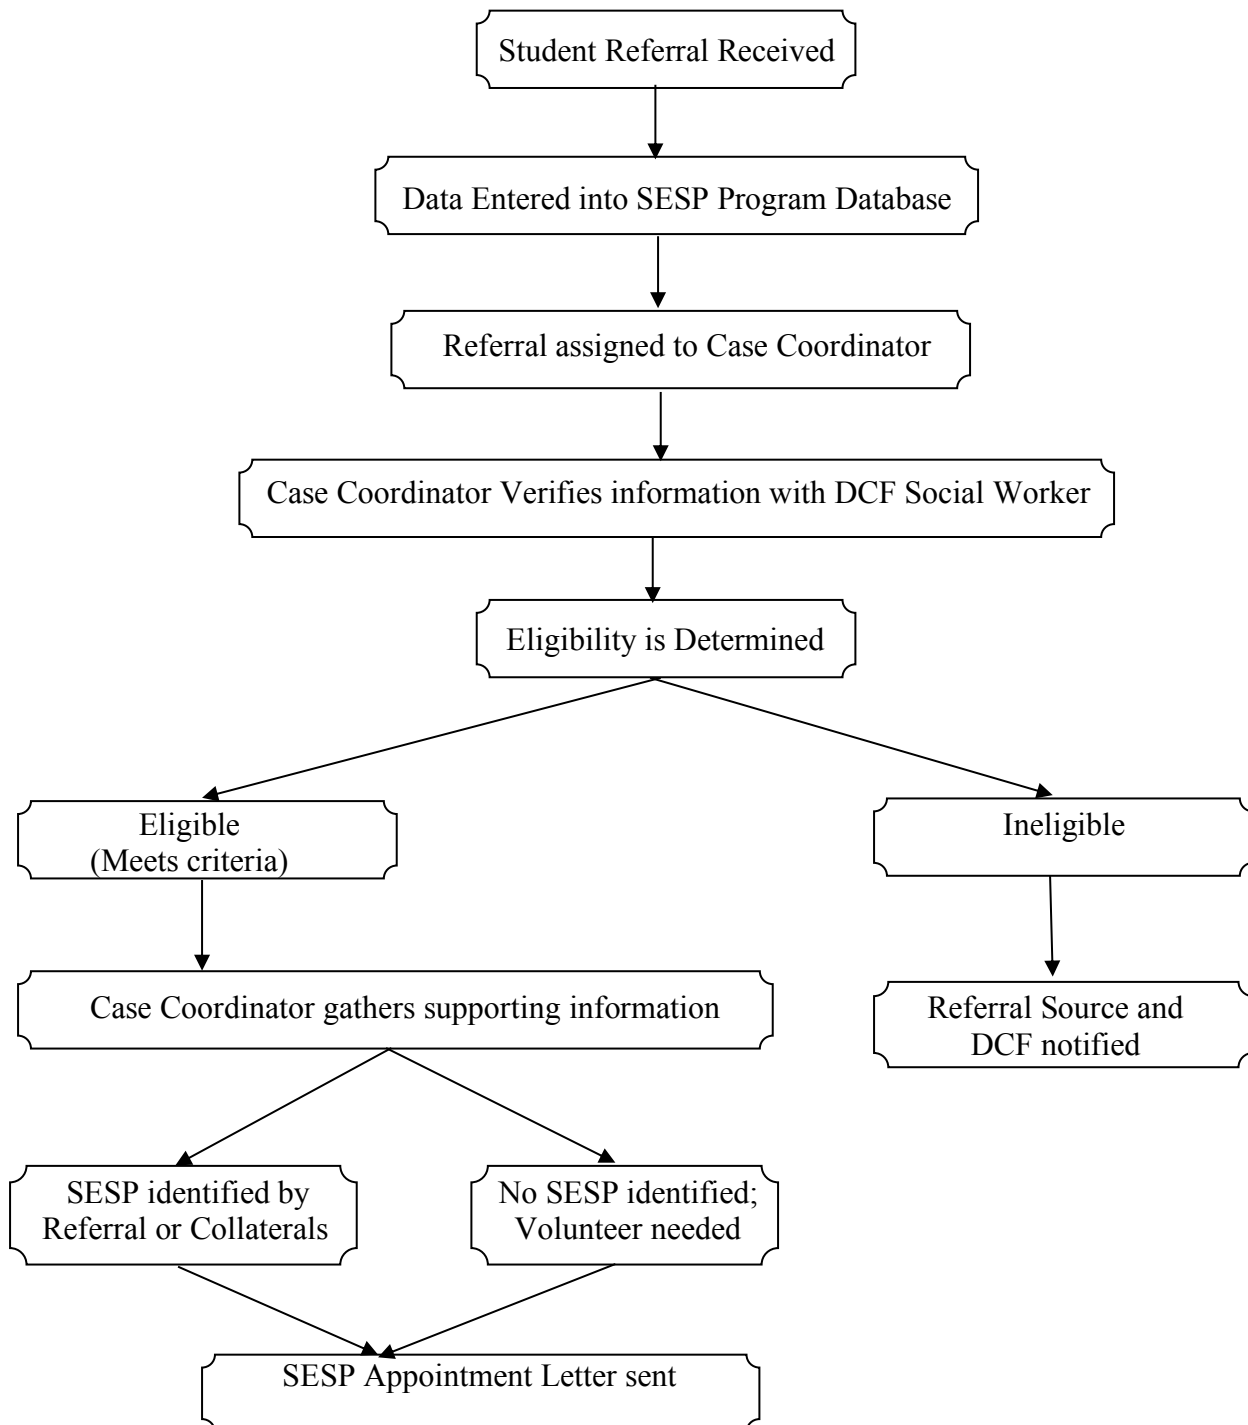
Student Referral Received

Data Entered into SESP Program Database

Referral assigned to Case Coordinator

Case Coordinator Verifies information with DCF Social Worker

Eligibility is Determined

Eligible
(Meets criteria)

Ineligible

Case Coordinator gathers supporting information

Referral Source and DCF notified

SESP identified by Referral or Collaterals

No SESP identified; Volunteer needed

SESP Appointment Letter sent